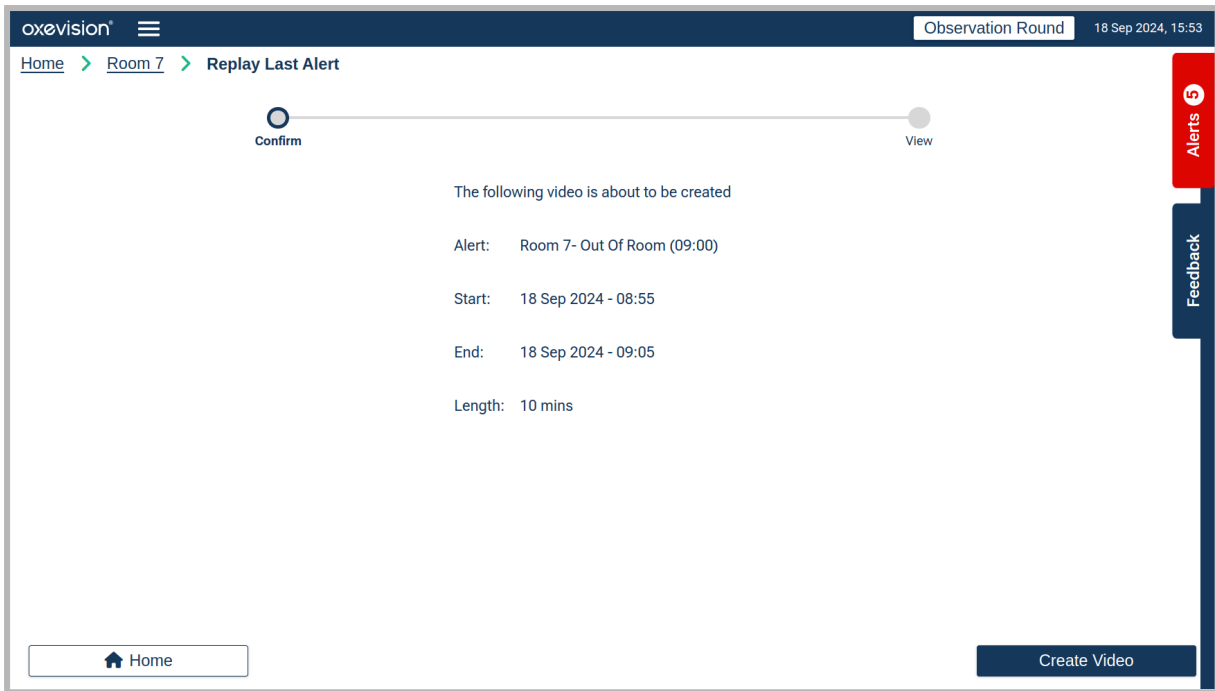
oxevision®

Observation Round

18 Sep 2024, 15:53

Home > Room 7 > Replay Last Alert

Alerts 5

Feedback

Confirm

View

The following video is about to be created

Alert: Room 7- Out Of Room (09:00)

Start: 18 Sep 2024 - 08:55

End: 18 Sep 2024 - 09:05

Length: 10 mins

Home

Create Video